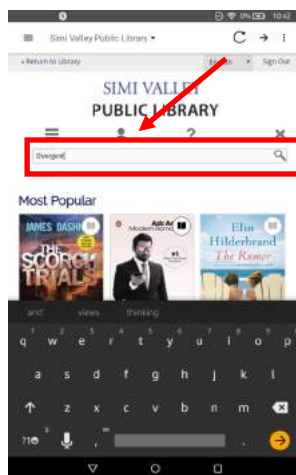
0% 10:42

Simi Valley Public Library

« Return to Library

English

Sign Out

SIMI VALLEY
PUBLIC LIBRARY

Divergent

Most Popular

JAMES DASHNER
THE SCORCH TRIALS

Aziz Ansari
Modern Romance

Elin Hilderbrand
The Rumor

and views thinking

q w e r t y u i o p

a s d f g h j k l

z x c v b n m

?1☺